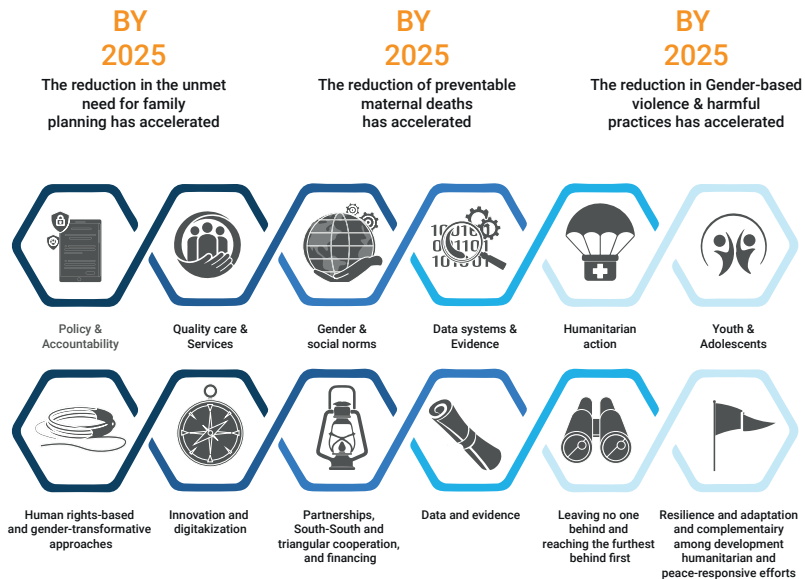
BY 2025

The reduction in the unmet need for family planning has accelerated

BY 2025

The reduction of preventable maternal deaths has accelerated

BY 2025

The reduction in Gender-based violence & harmful practices has accelerated

10101 01101 101001

Policy & Accountability

Quality care & Services

Gender & social norms

Data systems & Evidence

Humanitarian action

Youth & Adolescents

Human rights-based and gender-transformative approaches

Innovation and digitakization

Partnerships, South-South and triangular cooperation, and financing

Data and evidence

Leaving no one behind and reaching the furthest behind first

Resilience and adaptation and complementairy among development humanitarian and peace-responsive efforts